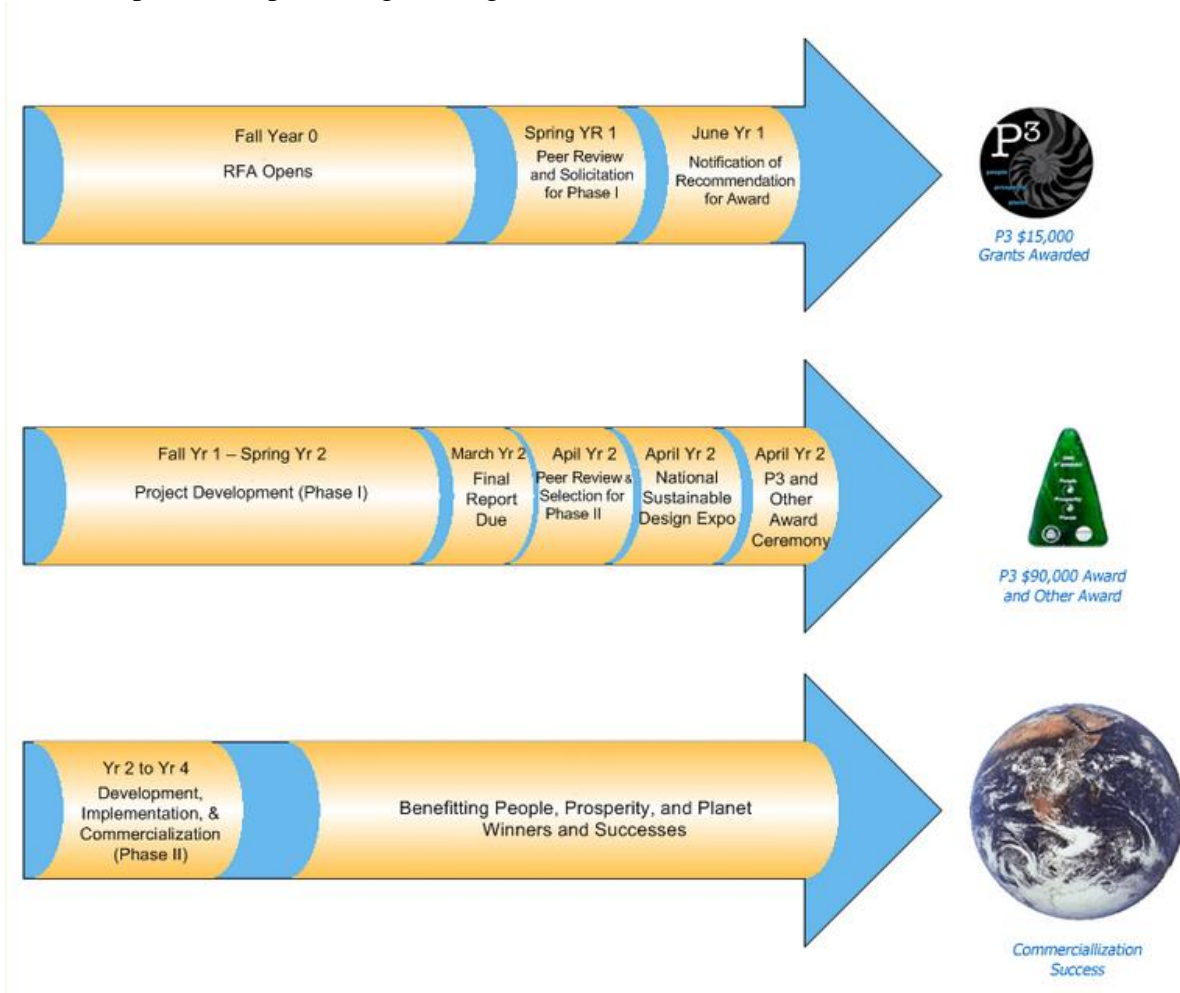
Fall Year 0

RFA Opens

Spring YR 1

Peer Review and Solicitation for Phase I

June Yr 1

Notification of Recommendation for Award

$P^3$

people prosperity planet

P3 $15,000 Grants Awarded

Fall Yr 1 – Spring Yr 2

Project Development (Phase I)

March Yr 2

Final Report Due

April Yr 2

Peer Review & Selection for Phase II

April Yr 2

National Sustainable Design Expo

April Yr 2

P3 and Other Award Ceremony

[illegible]

People Prosperity Planet

P3 $90,000 Award and Other Award

Yr 2 to Yr 4

Development, Implementation, & Commercialization (Phase II)

Benefitting People, Prosperity, and Planet Winners and Successes

Commerciallization Success